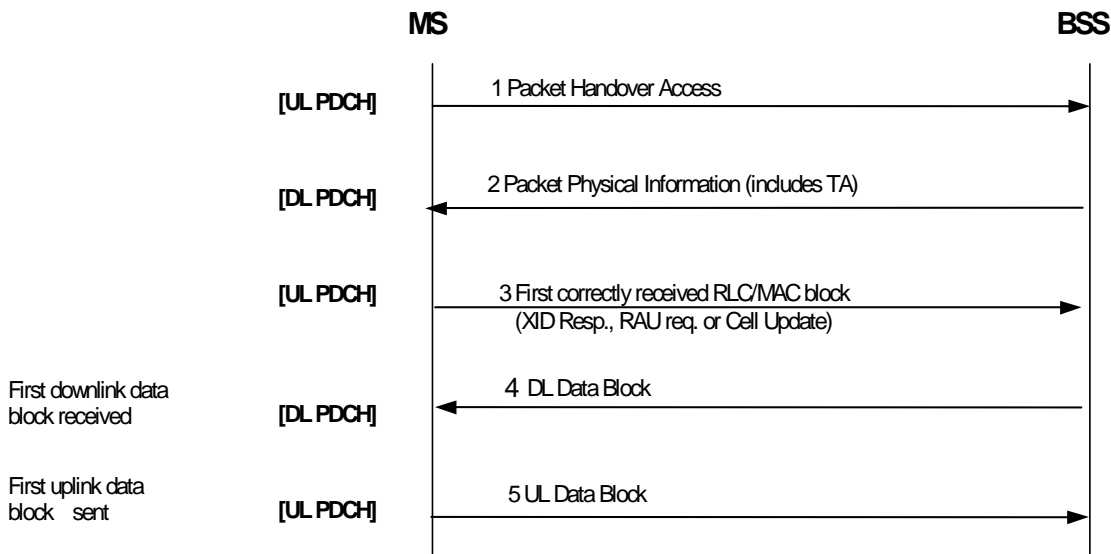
MS

BSS

[UL PDCH]

1 Packet Handover Access

[DL PDCH]

2 Packet Physical Information (includes TA)

[UL PDCH]

3 First correctly received RLC/MAC block (XID Resp., RAU req. or Cell Update)

First downlink data block received

[DL PDCH]

4 DL Data Block

First uplink data block sent

[UL PDCH]

5 UL Data Block